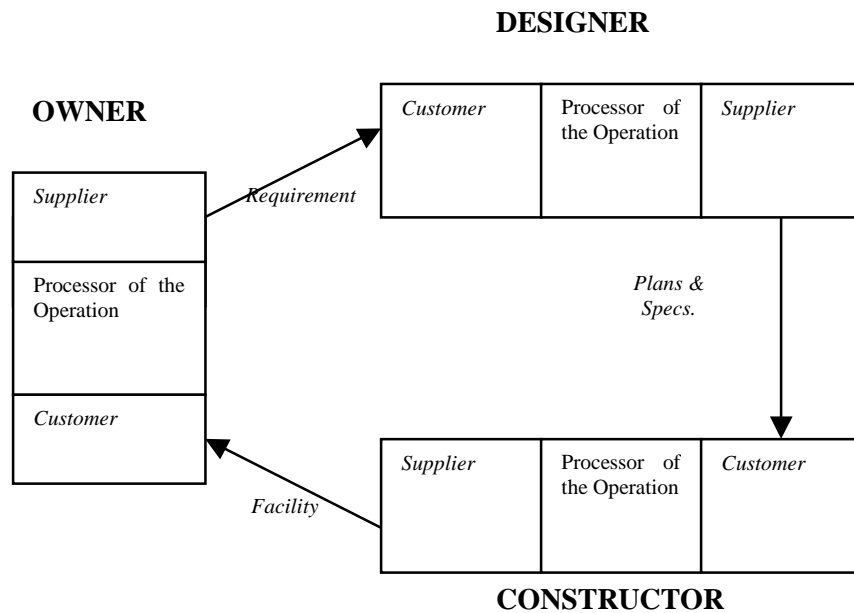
DESIGNER

OWNER

| Customer | Processor of the Operation | Supplier |
|---|---|---|

Supplier

Requirement

Processor of the Operation

Plans & Specs.

Customer

| Supplier | Processor of the Operation | Customer |
|---|---|---|

Facility

CONSTRUCTOR